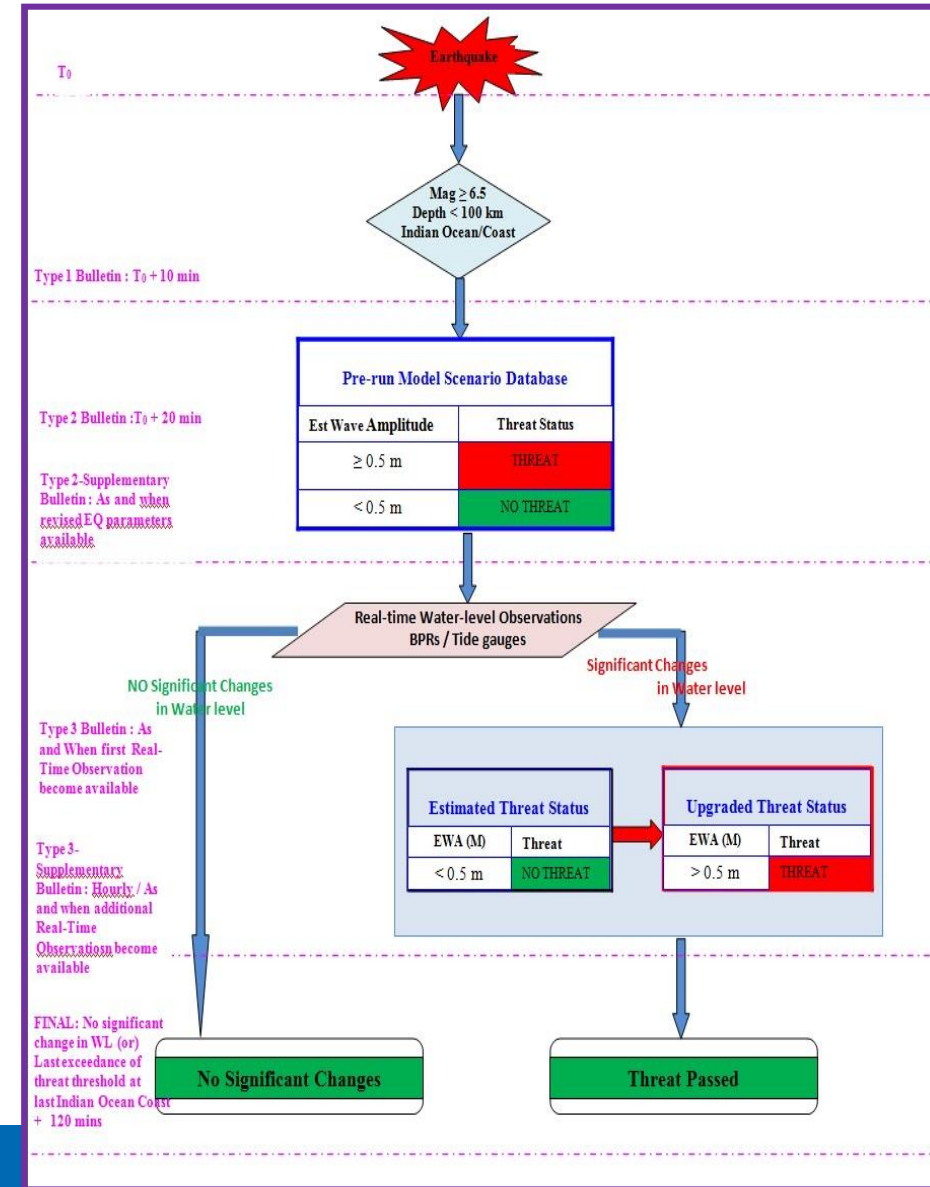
Earthquake

$T_0$

Mag $\geq$ 6.5
Depth < 100 km
Indian Ocean/Coast

Type 1 Bulletin : $T_0$ + 10 min

Pre-run Model Scenario Database

| Est Wave Amplitude | Threat Status |
|---|---|
| $\geq$ 0.5 m | THREAT |
| < 0.5 m | NO THREAT |

Type 2 Bulletin :$T_0$ + 20 min

Type 2-Supplementary Bulletin : As and when revised EQ parameters available

Real-time Water-level Observations
BPRs / Tide gauges

NO Significant Changes in Water level

Significant Changes in Water level

Type 3 Bulletin : As and When first Real-Time Observation become available

Estimated Threat Status

| EWA (M) | Threat |
|---|---|
| < 0.5 m | NO THREAT |

Upgraded Threat Status

| EWA (M) | Threat |
|---|---|
| > 0.5 m | THREAT |

Type 3-Supplementary Bulletin : Hourly / As and when additional Real-Time Observatiosn become available

FINAL: No significant change in WL (or) Last exceedance of threat threshold at last Indian Ocean Coast + 120 mins

No Significant Changes

Threat Passed